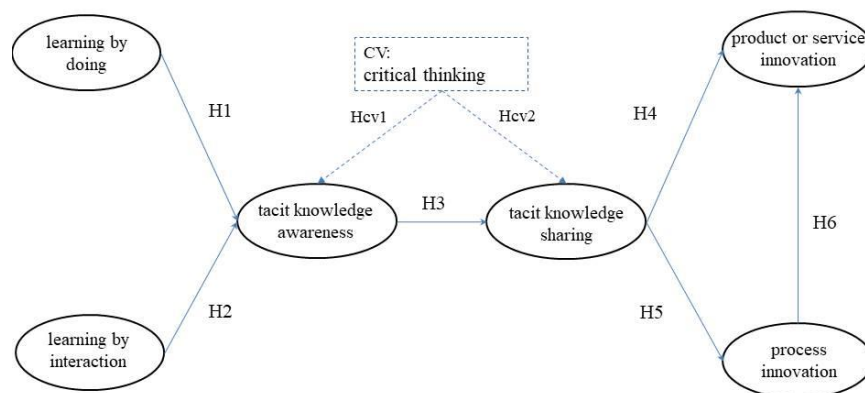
learning by doing

CV:
critical thinking

product or service innovation

H1

Hcv1

Hcv2

H4

tacit knowledge awareness

H3

tacit knowledge sharing

H6

H2

H5

learning by interaction

process innovation